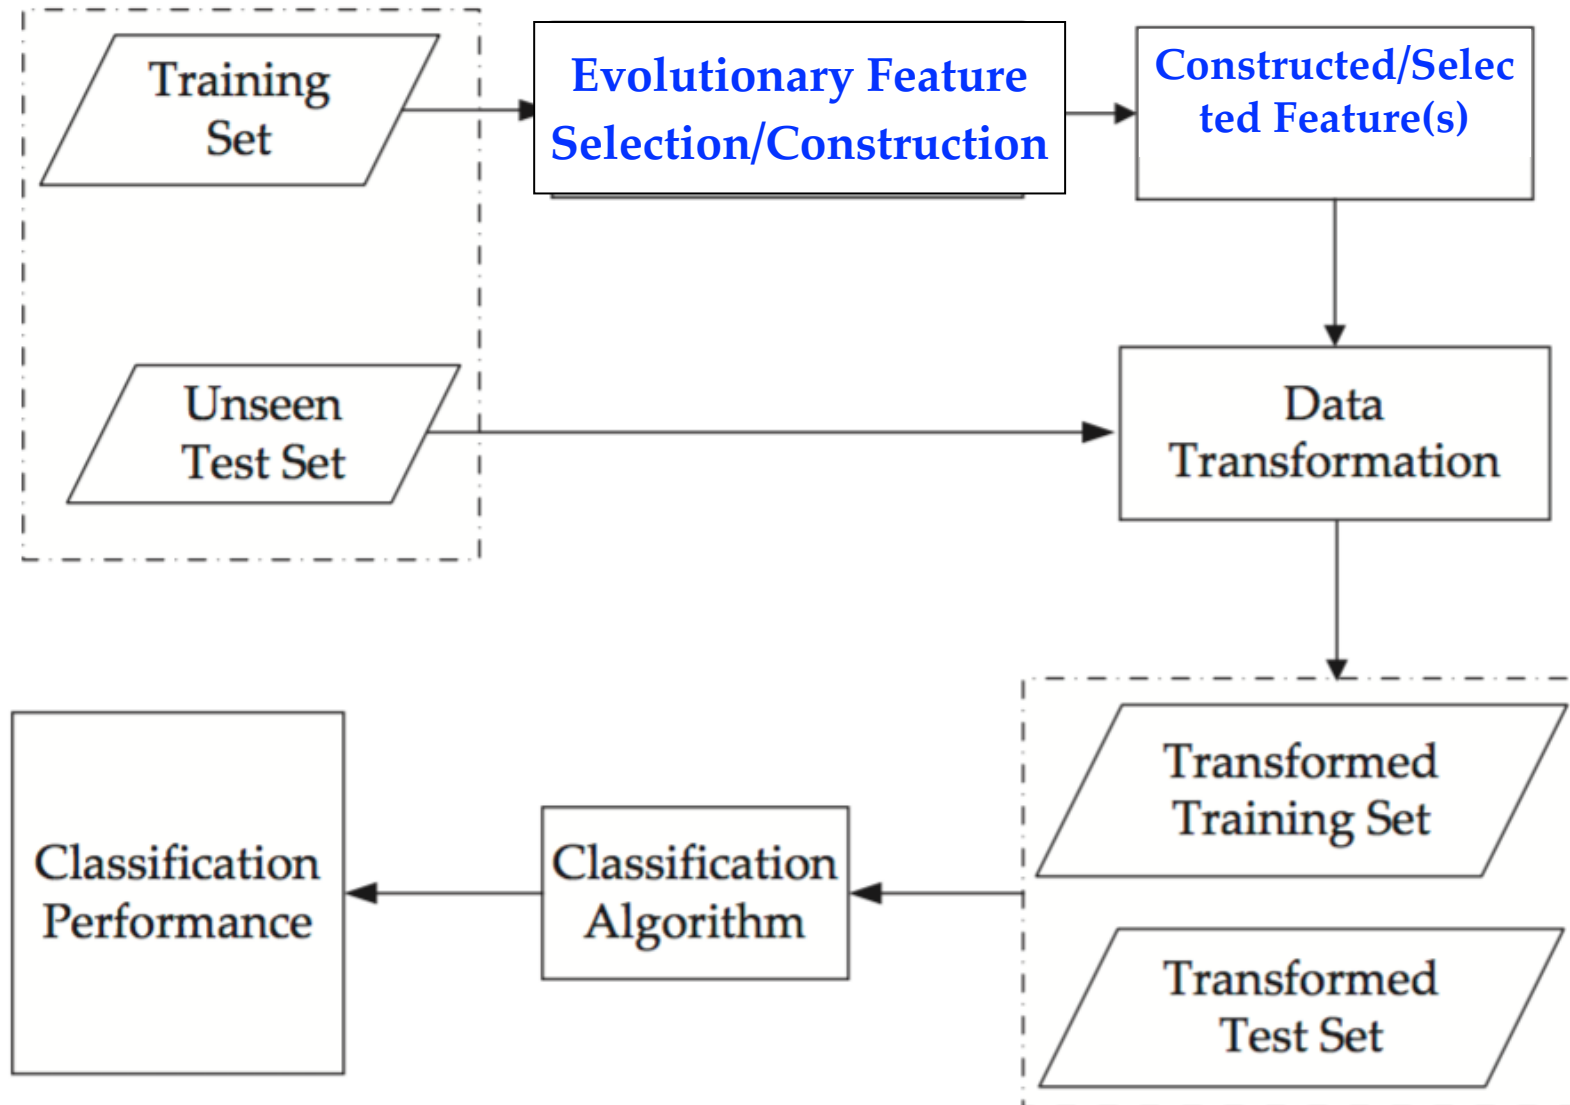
Training Set

Evolutionary Feature Selection/Construction

Constructed/Selected Feature(s)

Unseen Test Set

Data Transformation

Transformed Training Set

Transformed Test Set

Classification Algorithm

Classification Performance